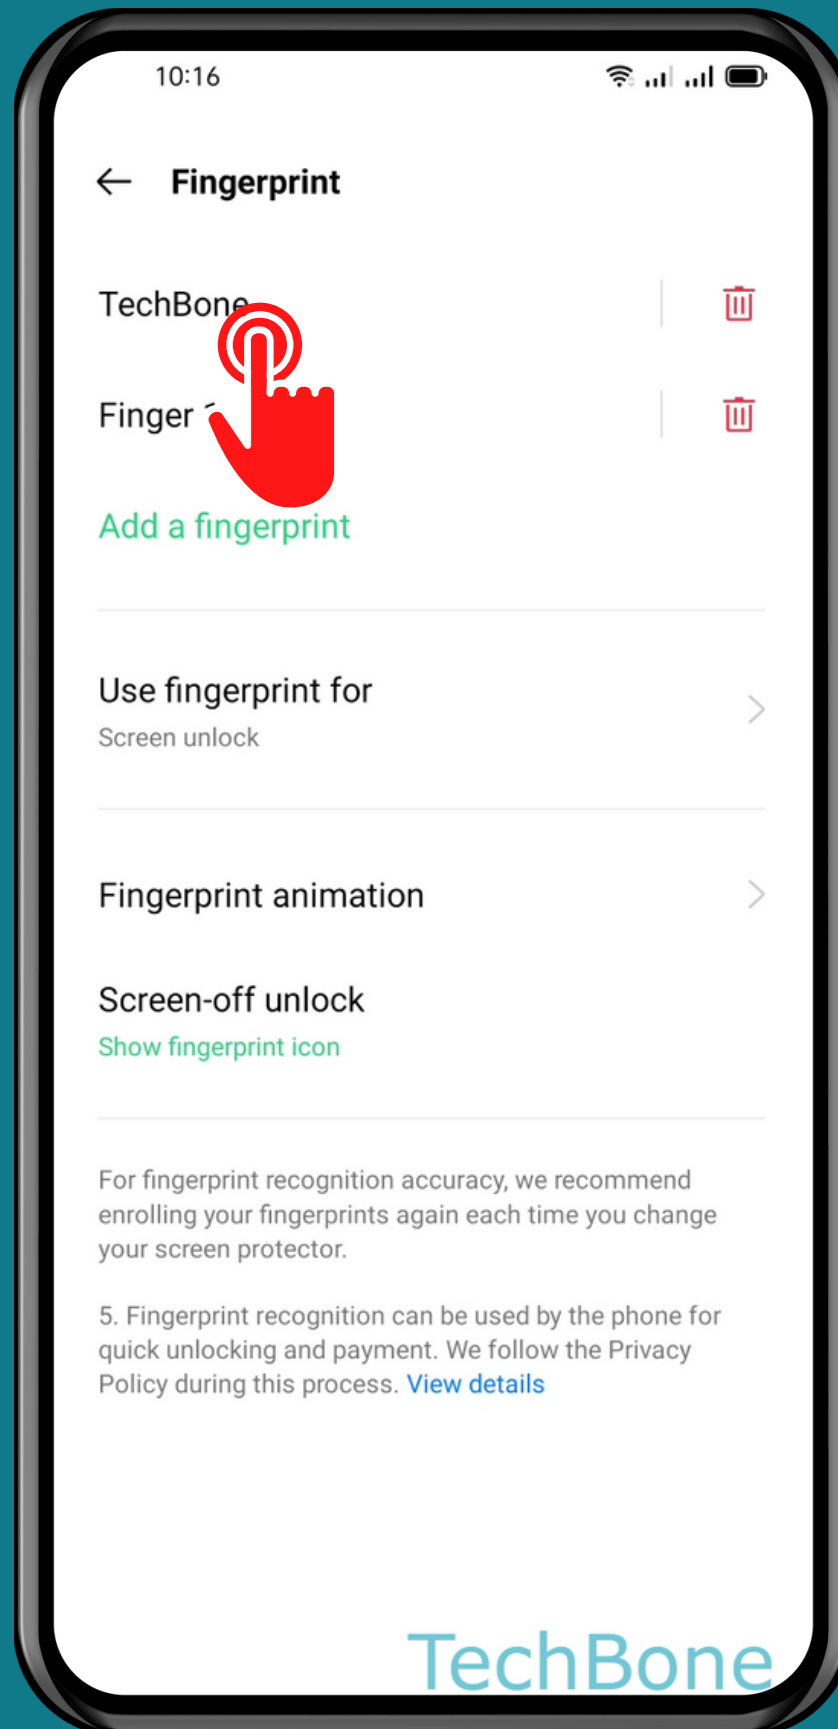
10:16

Fingerprint

TechBone

Finger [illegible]

Add a fingerprint

Use fingerprint for
Screen unlock

Fingerprint animation

Screen-off unlock
Show fingerprint icon

For fingerprint recognition accuracy, we recommend enrolling your fingerprints again each time you change your screen protector.

5. Fingerprint recognition can be used by the phone for quick unlocking and payment. We follow the Privacy Policy during this process. View details

TechBone